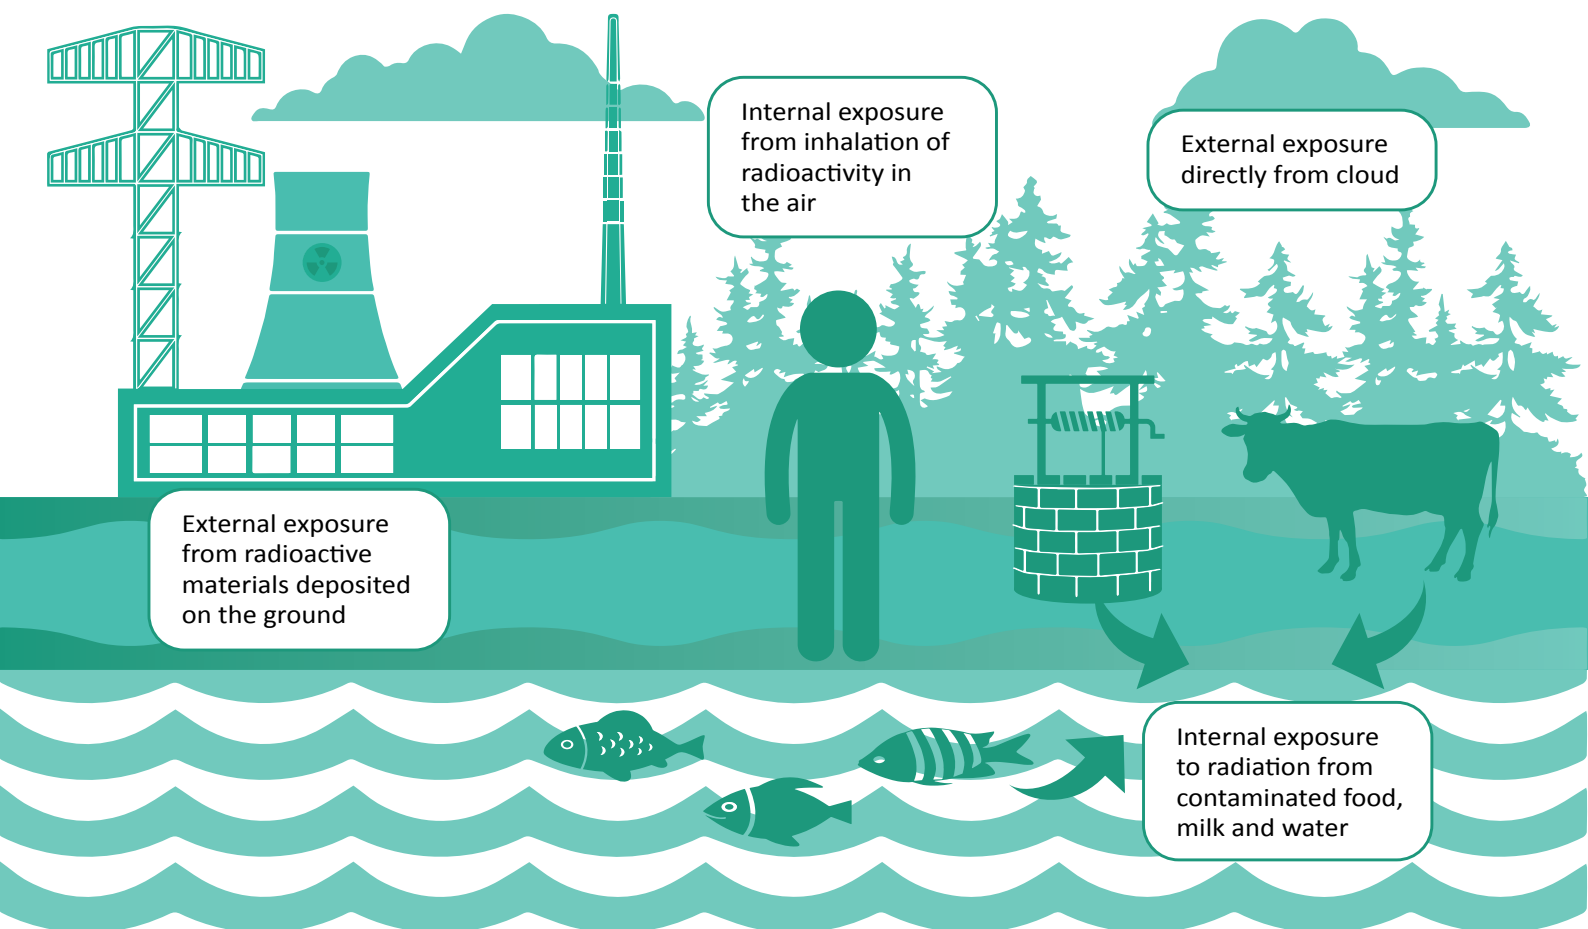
Internal exposure from inhalation of radioactivity in the air

External exposure directly from cloud

External exposure from radioactive materials deposited on the ground

Internal exposure to radiation from contaminated food, milk and water